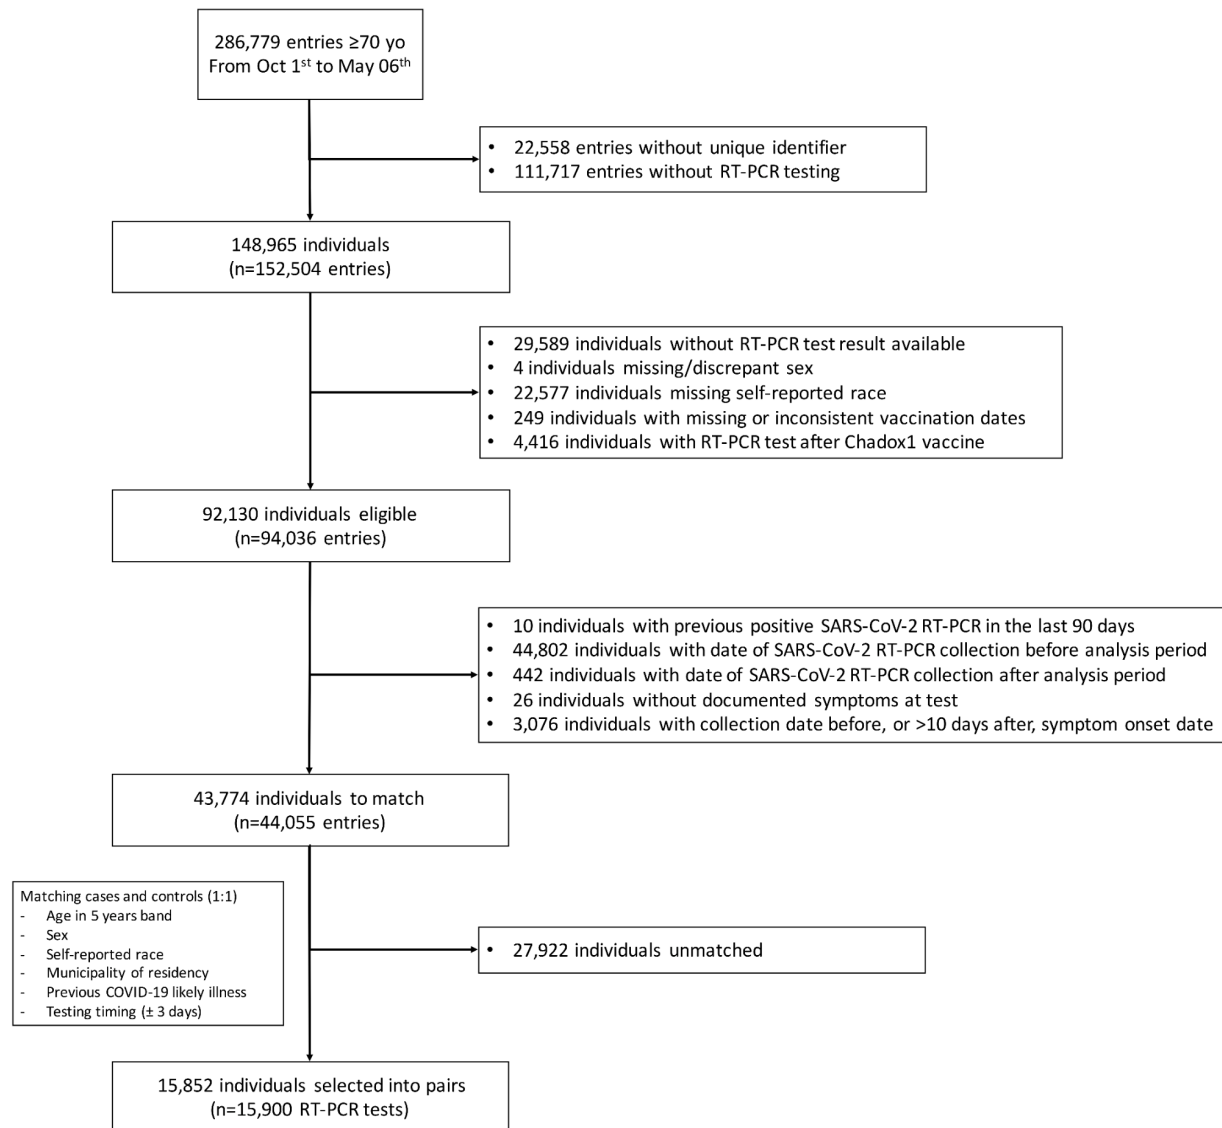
286,779 entries ≥70 yo
From Oct 1$^{st}$ to May 06$^{th}$

• 22,558 entries without unique identifier
• 111,717 entries without RT-PCR testing

148,965 individuals
(n=152,504 entries)

• 29,589 individuals without RT-PCR test result available
• 4 individuals missing/discrepant sex
• 22,577 individuals missing self-reported race
• 249 individuals with missing or inconsistent vaccination dates
• 4,416 individuals with RT-PCR test after Chadox1 vaccine

92,130 individuals eligible
(n=94,036 entries)

• 10 individuals with previous positive SARS-CoV-2 RT-PCR in the last 90 days
• 44,802 individuals with date of SARS-CoV-2 RT-PCR collection before analysis period
• 442 individuals with date of SARS-CoV-2 RT-PCR collection after analysis period
• 26 individuals without documented symptoms at test
• 3,076 individuals with collection date before, or >10 days after, symptom onset date

43,774 individuals to match
(n=44,055 entries)

Matching cases and controls (1:1)
- Age in 5 years band
- Sex
- Self-reported race
- Municipality of residency
- Previous COVID-19 likely illness
- Testing timing (± 3 days)

• 27,922 individuals unmatched

15,852 individuals selected into pairs
(n=15,900 RT-PCR tests)